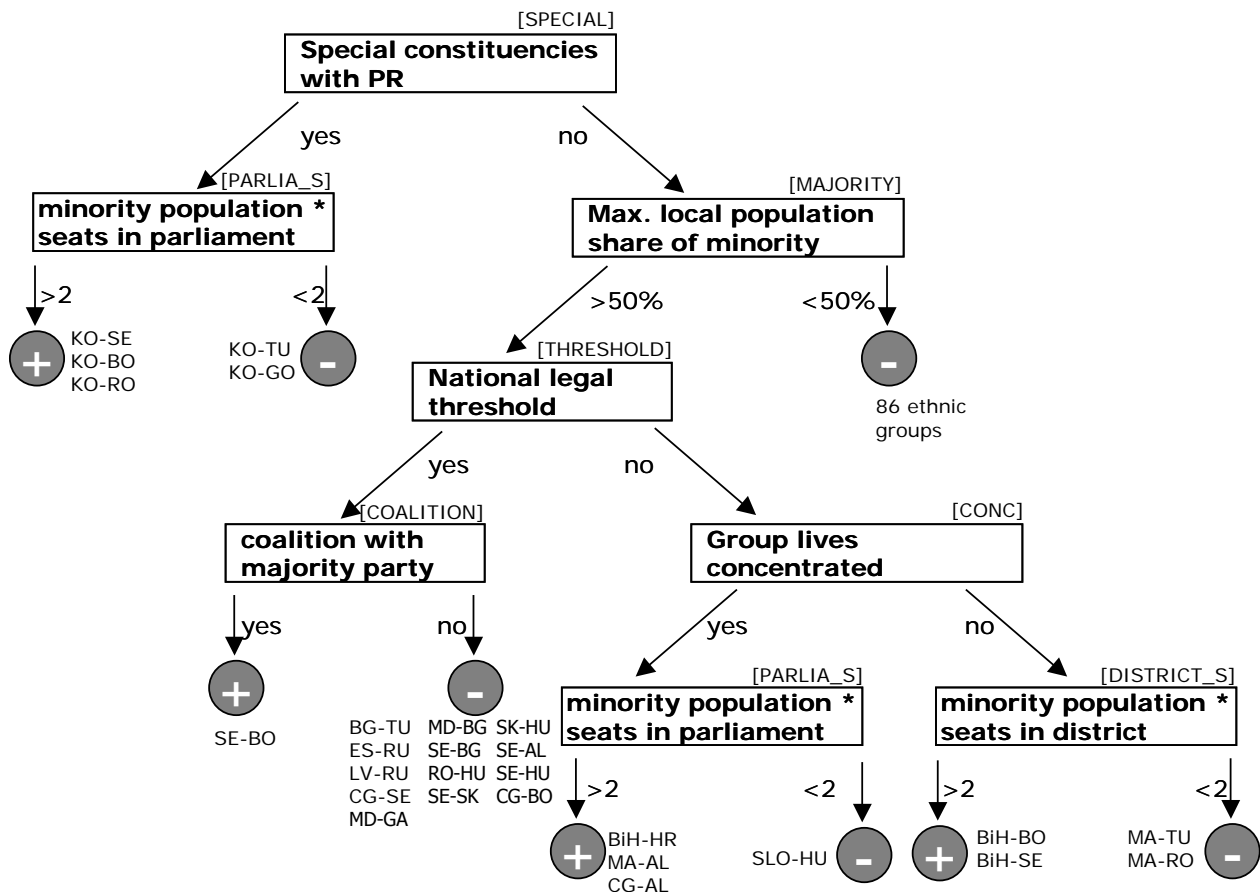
[SPECIAL]
Special constituencies with PR

yes

no

[PARLIA_S]
minority population * seats in parliament

>2

+

KO-SE
KO-BO
KO-RO

<2

KO-TU
KO-GO

-

[MAJORITY]
Max. local population share of minority

>50%

<50%

-

86 ethnic groups

[THRESHOLD]
National legal threshold

yes

no

[COALITION]
coalition with majority party

yes

+

SE-BO

no

-

BG-TU
ES-RU
LV-RU
CG-SE
MD-GA
MD-BG
SE-BG
RO-HU
SE-SK
SK-HU
SE-AL
SE-HU
CG-BO

[CONC]
Group lives concentrated

yes

no

[PARLIA_S]
minority population * seats in parliament

>2

+

BiH-HR
MA-AL
CG-AL

<2

SLO-HU

-

[DISTRICT_S]
minority population * seats in district

>2

+

BiH-BO
BiH-SE

<2

MA-TU
MA-RO

-